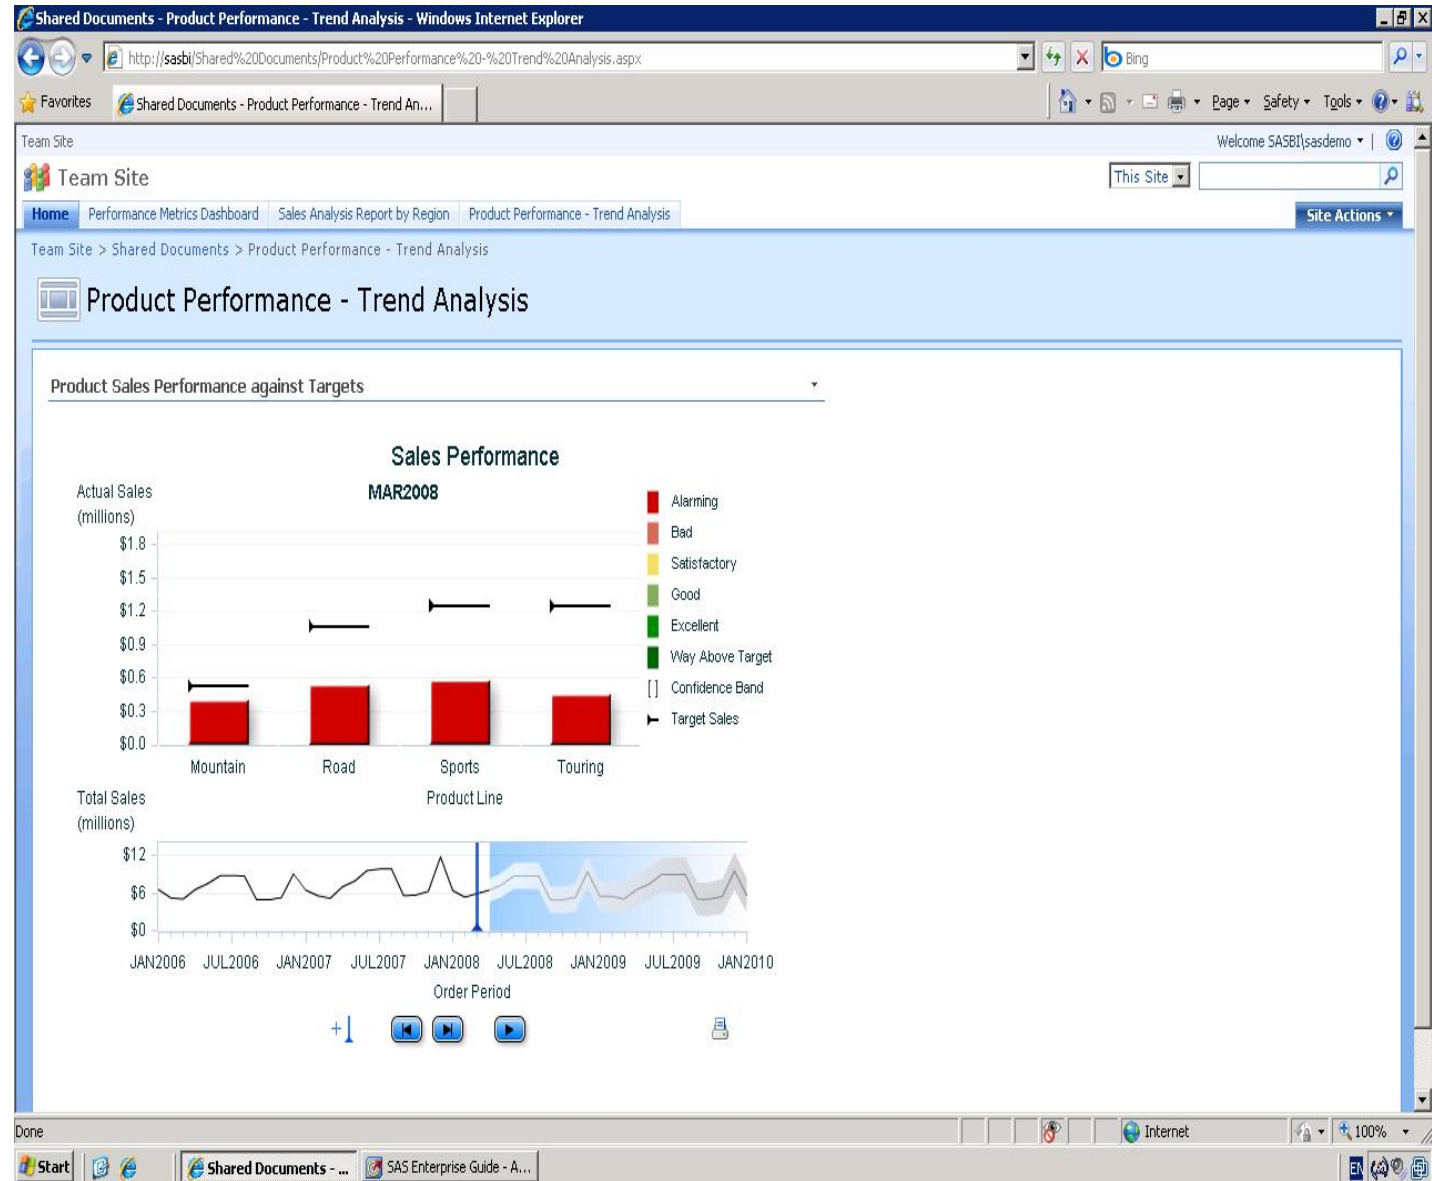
Shared Documents - Product Performance - Trend Analysis - Windows Internet Explorer

http://sasbi/Shared%20Documents/Product%20Performance%20-%20Trend%20Analysis.aspx

Bing

Favorites

Shared Documents - Product Performance - Trend An...

Page ▾ Safety ▾ Tools ▾

Team Site

Welcome SASBI\sasdemo ▾

Team Site

This Site

Home | Performance Metrics Dashboard | Sales Analysis Report by Region | Product Performance - Trend Analysis

Site Actions ▾

Team Site > Shared Documents > Product Performance - Trend Analysis

Product Performance - Trend Analysis

Product Sales Performance against Targets

Sales Performance

MAR2008

Actual Sales (millions)

$1.8
$1.5
$1.2
$0.9
$0.6
$0.3
$0.0

Mountain Road Sports Touring

Product Line

Alarming
Bad
Satisfactory
Good
Excellent
Way Above Target
[ ] Confidence Band
Target Sales

Total Sales (millions)

$12
$6
$0

JAN2006 JUL2006 JAN2007 JUL2007 JAN2008 JUL2008 JAN2009 JUL2009 JAN2010

Order Period

Done

Internet

100%

Start

Shared Documents - ...

SAS Enterprise Guide - A...